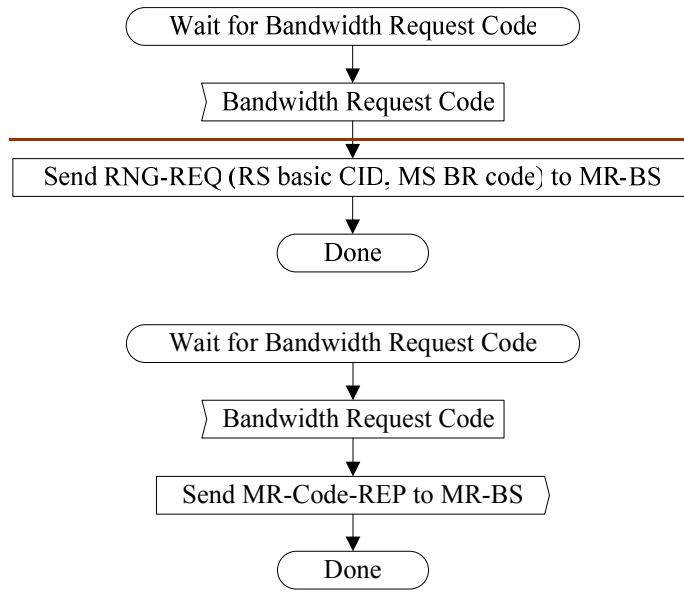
Wait for Bandwidth Request Code

Bandwidth Request Code

Send RNG-REQ (RS basic CID, MS BR code) to MR-BS

Done

Wait for Bandwidth Request Code

Bandwidth Request Code

Send MR-Code-REP to MR-BS

Done